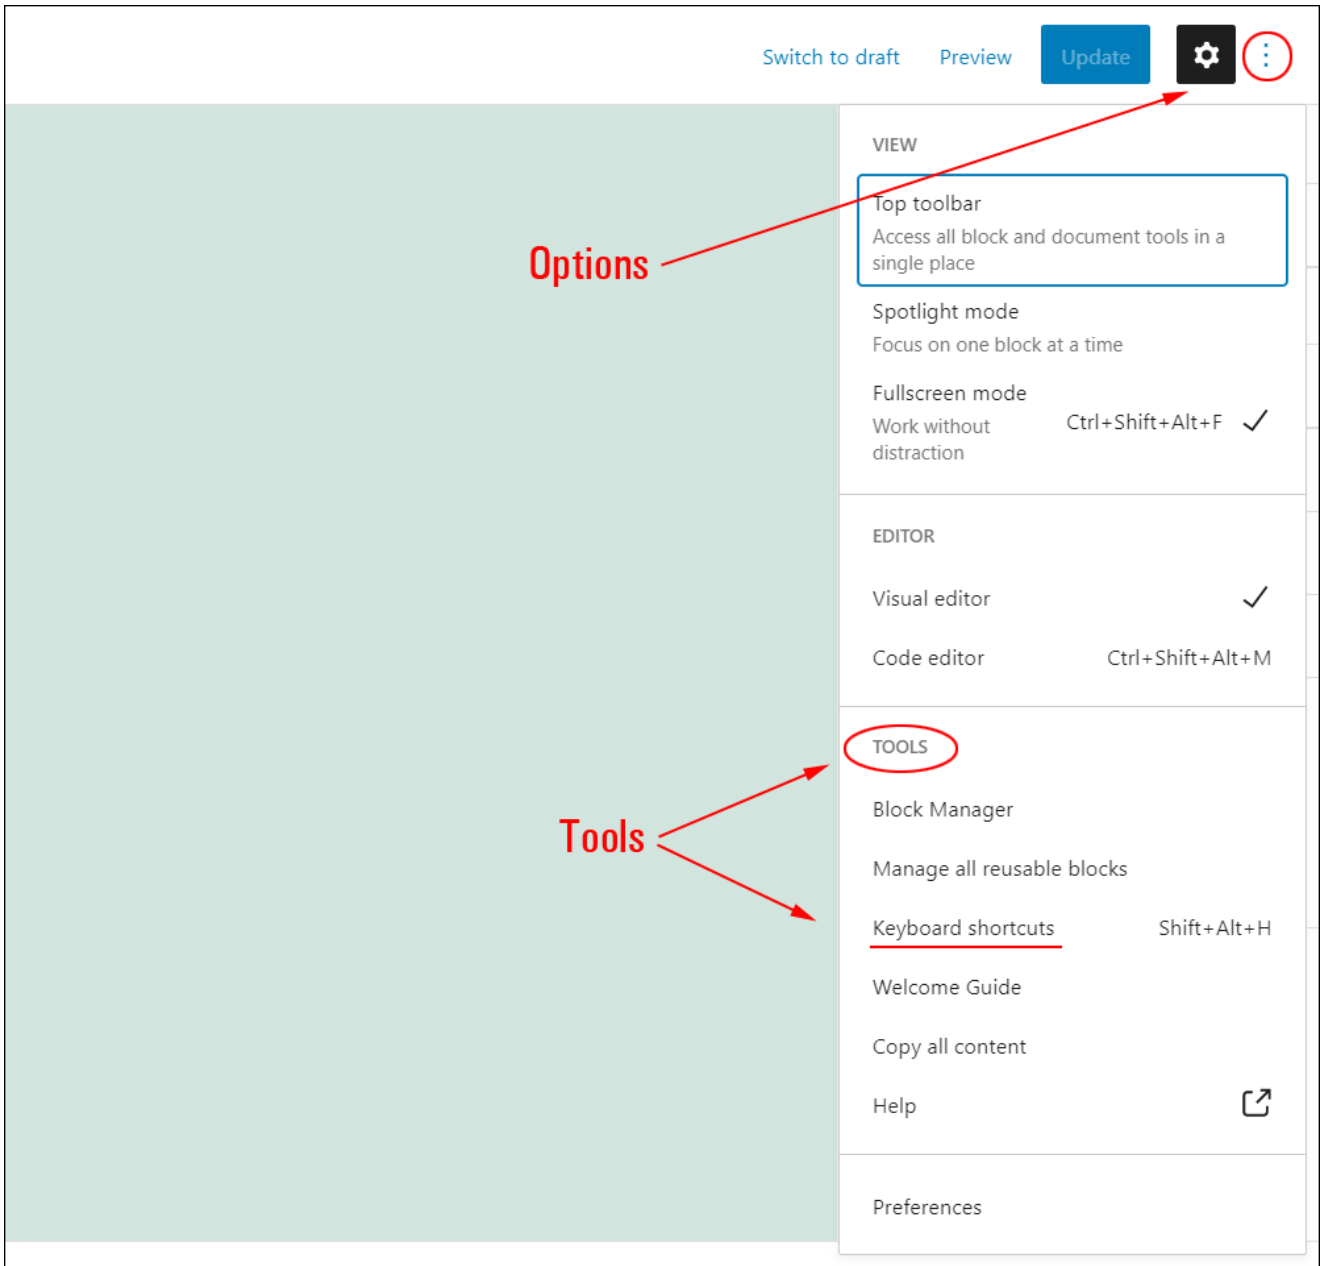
Switch to draft Preview Update

VIEW

Top toolbar
Access all block and document tools in a single place

Spotlight mode
Focus on one block at a time

Fullscreen mode
Work without distraction
Ctrl+Shift+Alt+F

EDITOR

Visual editor

Code editor Ctrl+Shift+Alt+M

TOOLS

Block Manager

Manage all reusable blocks

Keyboard shortcuts Shift+Alt+H

Welcome Guide

Copy all content

Help

Preferences

Options

Tools